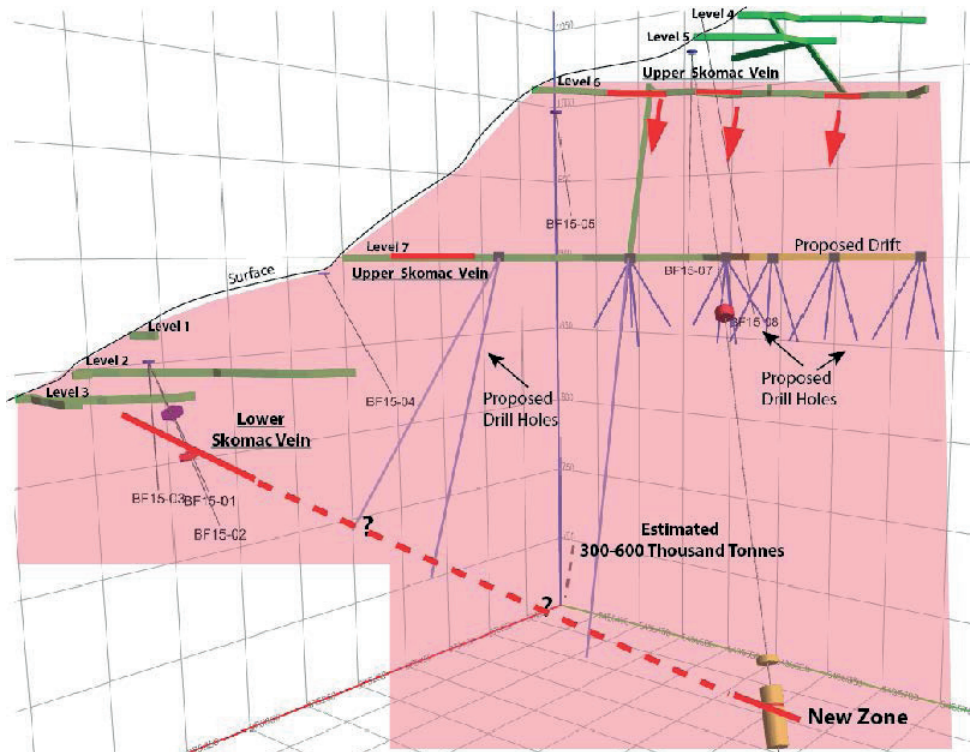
Level 4
Level 5
Upper Skomac Vein
Level 6
BF15-05
Level 7
Upper Skomac Vein
Proposed Drift
BF15-07
BF15-08
Surface
Level 1
Level 2
Level 3
BF15-04
Proposed Drill Holes
Proposed Drill Holes
Lower Skomac Vein
BF15-03
BF15-01
BF15-02
?
?
Estimated 300-600 Thousand Tonnes
New Zone